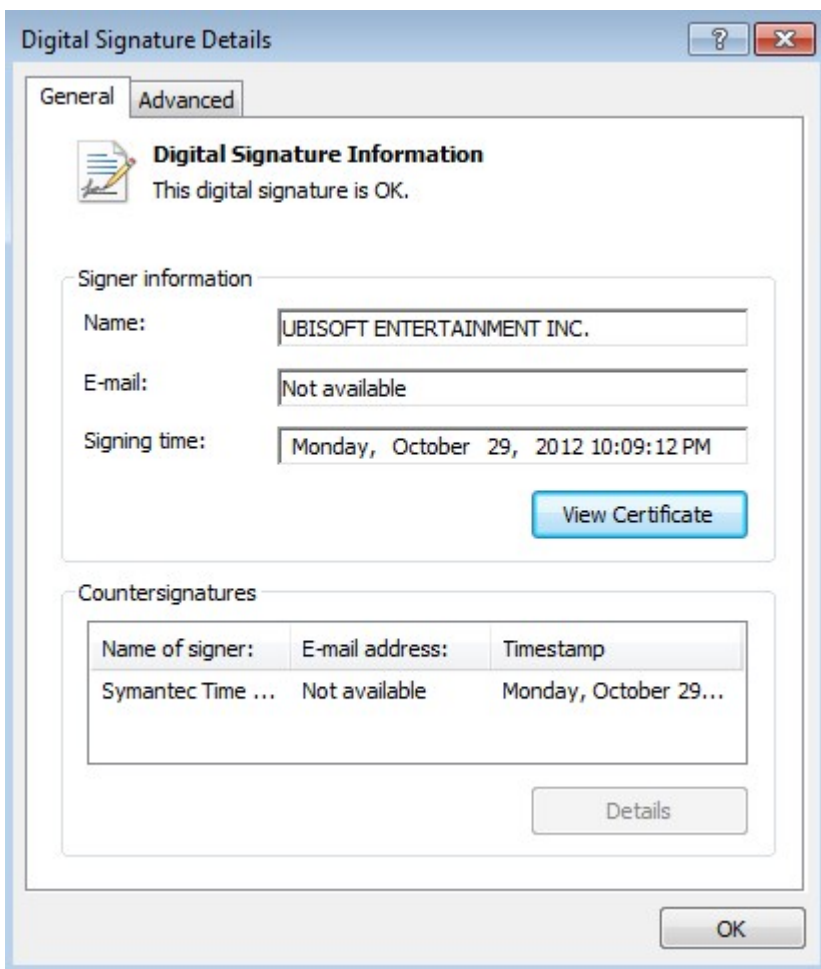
Digital Signature Details

?

General Advanced

**Digital Signature Information**
This digital signature is OK.

Signer information

Name: UBISOFT ENTERTAINMENT INC.

E-mail: Not available

Signing time: Monday, October 29, 2012 10:09:12 PM

View Certificate

Countersignatures

| Name of signer: | E-mail address: | Timestamp |
|---|---|---|
| Symantec Time ... | Not available | Monday, October 29... |

Details

OK